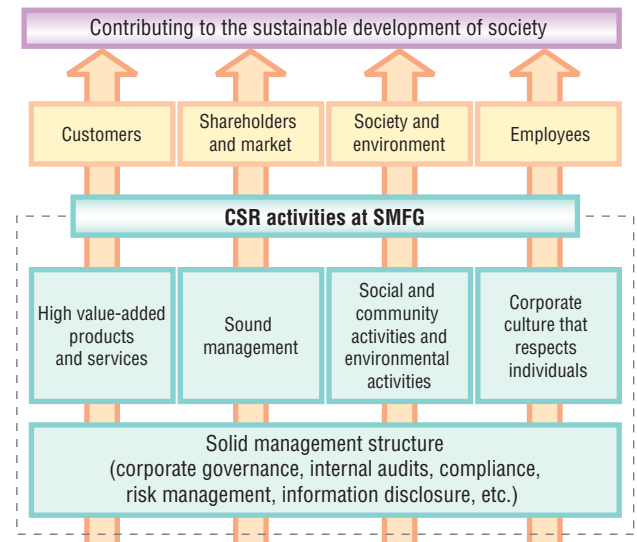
Contributing to the sustainable development of society

Customers

Shareholders and market

Society and environment

Employees

CSR activities at SMFG

High value-added products and services

Sound management

Social and community activities and environmental activities

Corporate culture that respects individuals

Solid management structure (corporate governance, internal audits, compliance, risk management, information disclosure, etc.)